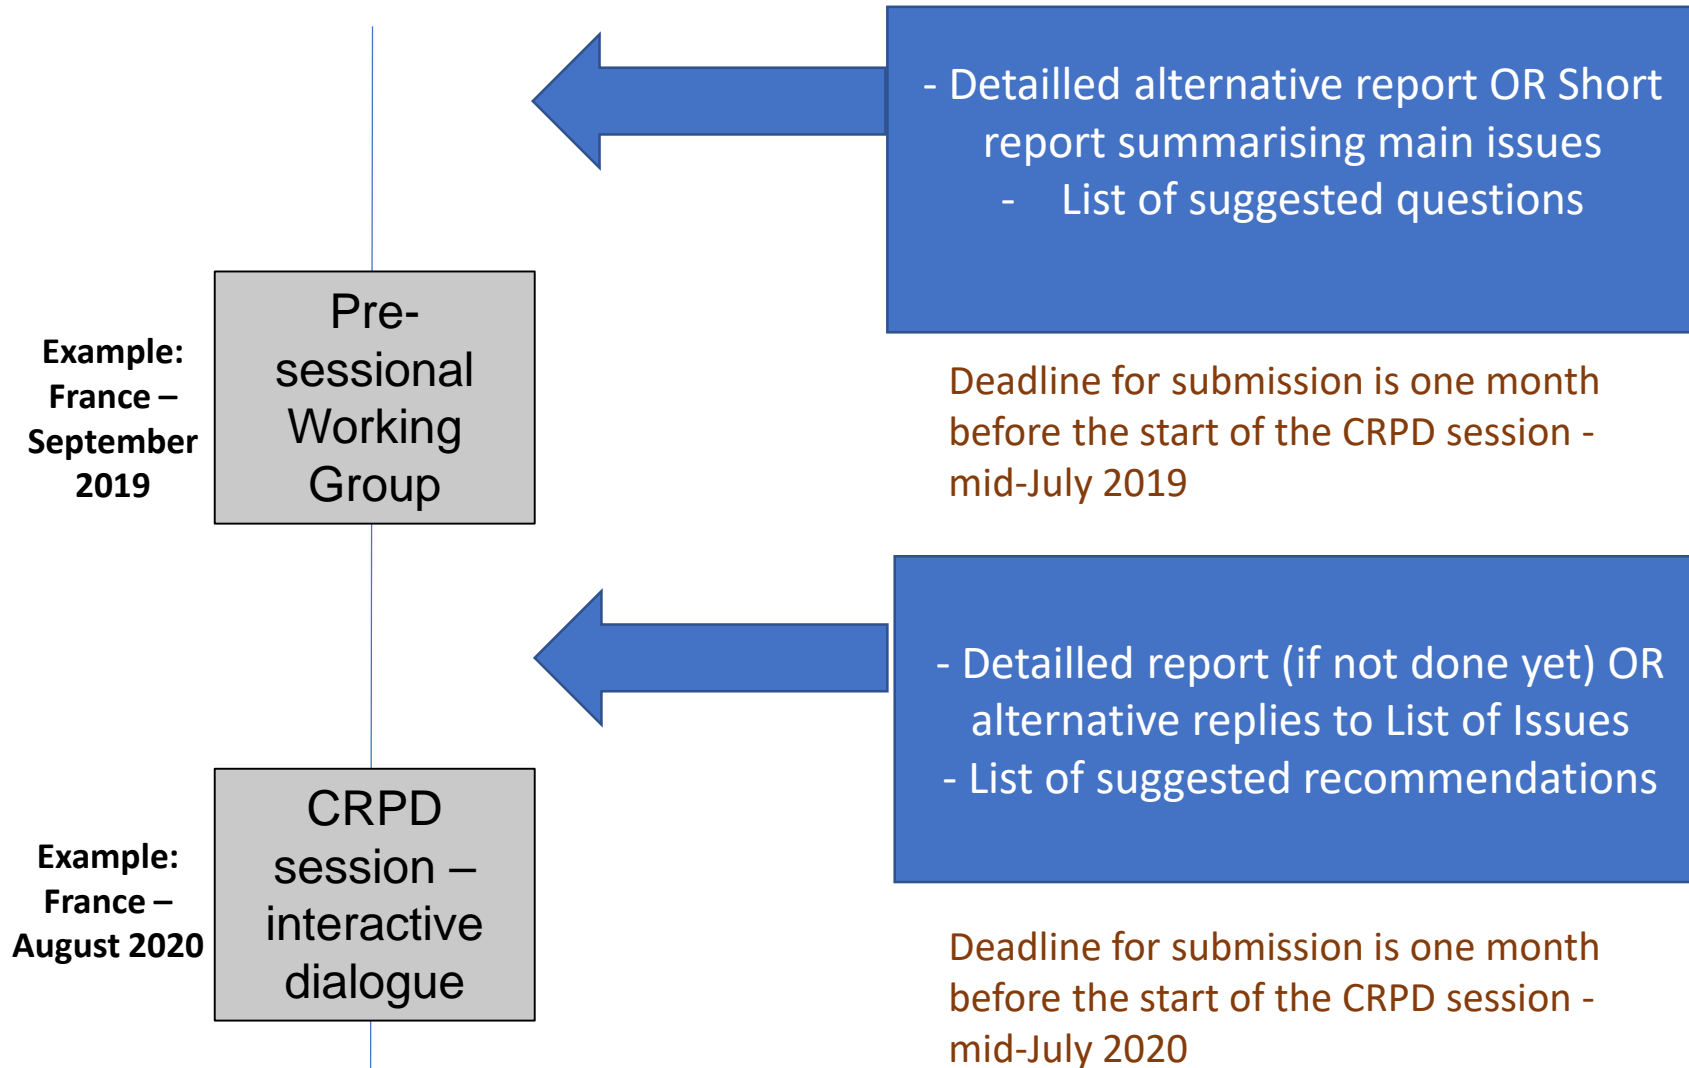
- Detailled alternative report OR Short report summarising main issues
- List of suggested questions

Example: France – September 2019

Pre-sessional Working Group

Deadline for submission is one month before the start of the CRPD session - mid-July 2019

- Detailled report (if not done yet) OR alternative replies to List of Issues
- List of suggested recommendations

Example: France – August 2020

CRPD session – interactive dialogue

Deadline for submission is one month before the start of the CRPD session - mid-July 2020